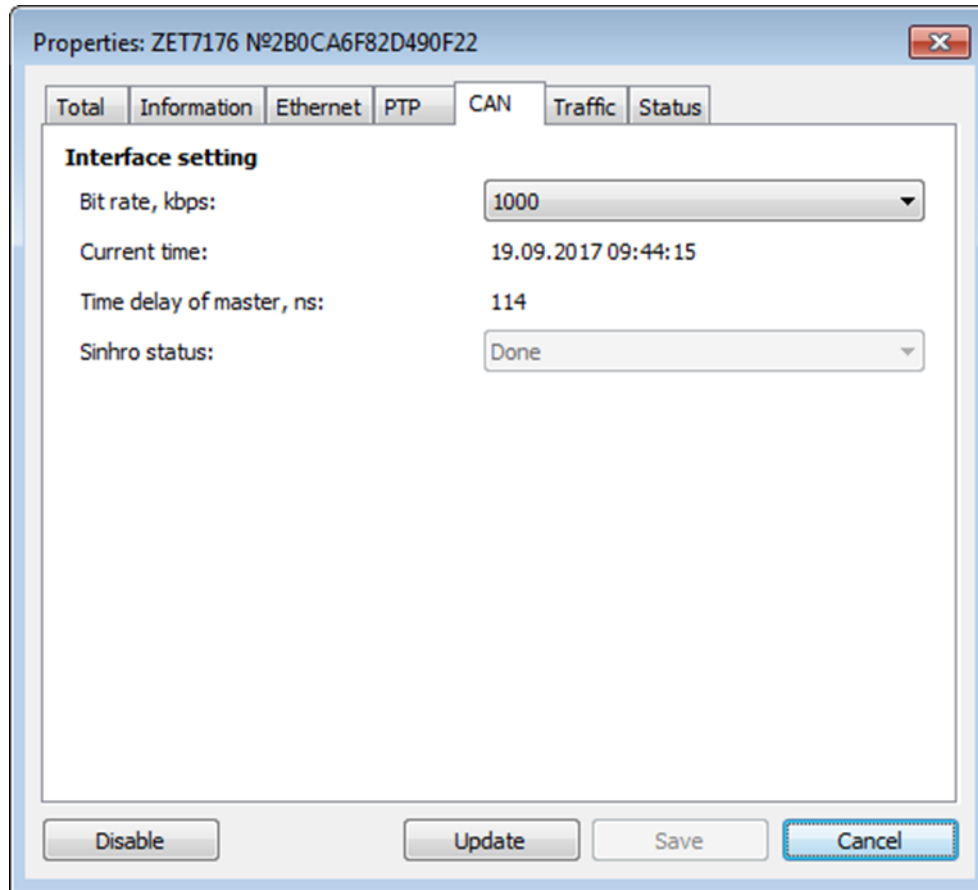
Properties: ZET7176 №2B0CA6F82D490F22

Total | Information | Ethernet | PTP | CAN | Traffic | Status

Interface setting

Bit rate, kbps: 1000

Current time: 19.09.2017 09:44:15

Time delay of master, ns: 114

Sinhro status: Done

Disable | Update | Save | Cancel